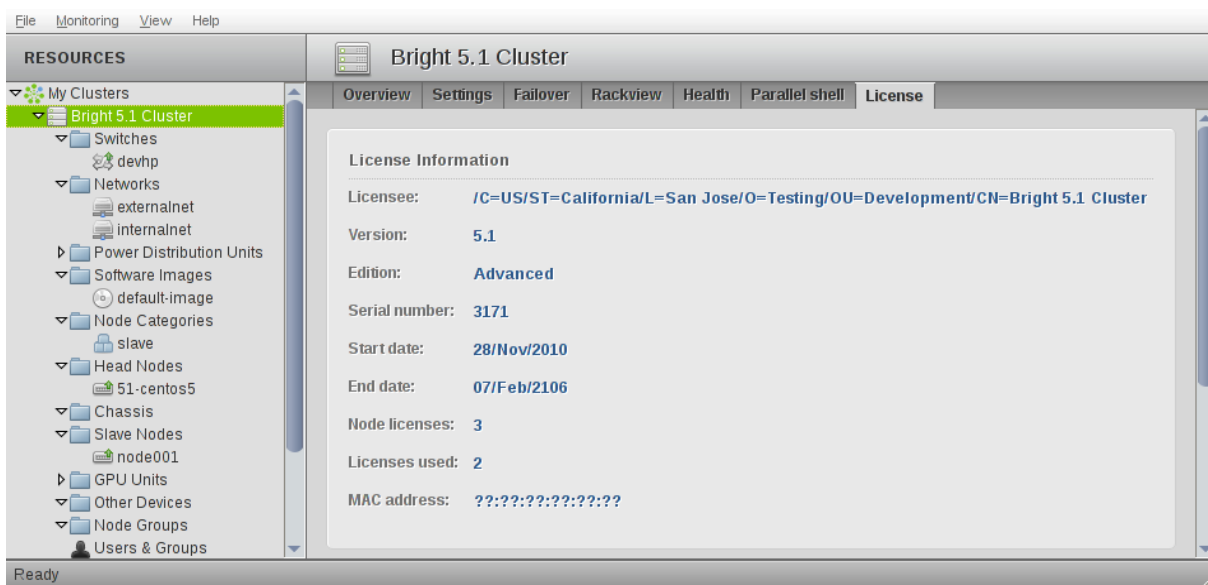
File Monitoring View Help

RESOURCES

My Clusters
Bright 5.1 Cluster
Switches
devhp
Networks
externalnet
internalnet
Power Distribution Units
Software Images
default-image
Node Categories
slave
Head Nodes
51-centos5
Chassis
Slave Nodes
node001
GPU Units
Other Devices
Node Groups
Users & Groups

Bright 5.1 Cluster

Overview | Settings | Failover | Rackview | Health | Parallel shell | License

License Information

Licensee: /C=US/ST=California/L=San Jose/O=Testing/OU=Development/CN=Bright 5.1 Cluster

Version: 5.1

Edition: Advanced

Serial number: 3171

Start date: 28/Nov/2010

End date: 07/Feb/2106

Node licenses: 3

Licenses used: 2

MAC address: ??:??:??:??:??:??

Ready